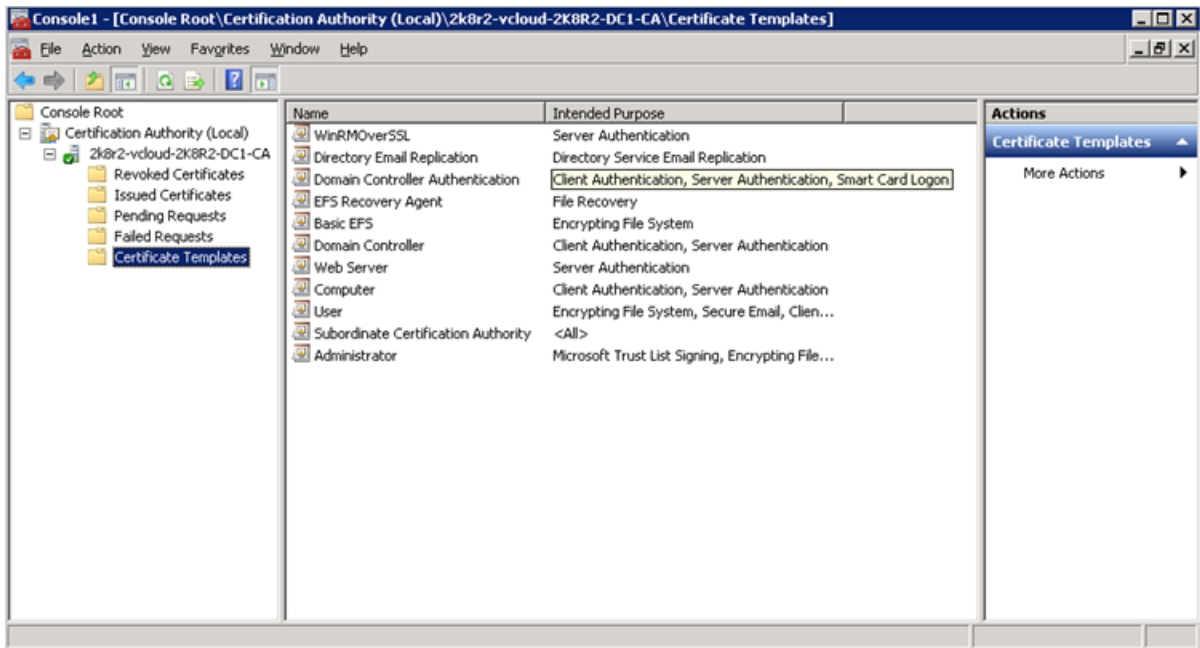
Console1 - [Console Root\Certification Authority (Local)\2k8r2-vcloud-2K8R2-DC1-CA\Certificate Templates]

File Action View Favorites Window Help

Console Root
Certification Authority (Local)
2k8r2-vcloud-2K8R2-DC1-CA
Revoked Certificates
Issued Certificates
Pending Requests
Failed Requests
Certificate Templates

| Name | Intended Purpose |
|---|---|
| WinRMOverSSL | Server Authentication |
| Directory Email Replication | Directory Service Email Replication |
| Domain Controller Authentication | Client Authentication, Server Authentication, Smart Card Logon |
| EFS Recovery Agent | File Recovery |
| Basic EFS | Encrypting File System |
| Domain Controller | Client Authentication, Server Authentication |
| Web Server | Server Authentication |
| Computer | Client Authentication, Server Authentication |
| User | Encrypting File System, Secure Email, Clien... |
| Subordinate Certification Authority | <All> |
| Administrator | Microsoft Trust List Signing, Encrypting File... |

Actions
Certificate Templates
More Actions